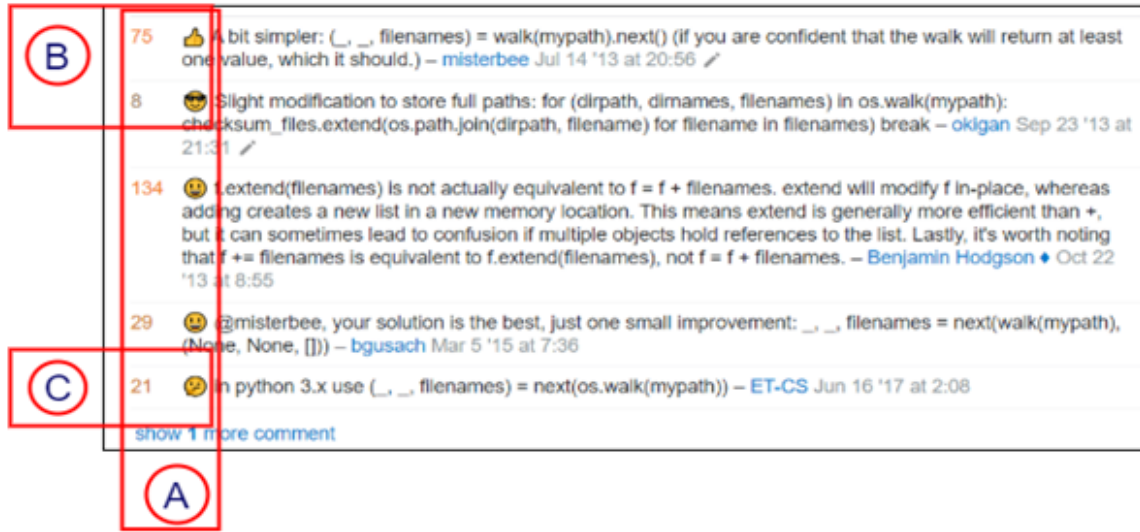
B

75 A bit simpler: (_, _, filenames) = walk(mypath).next() (if you are confident that the walk will return at least one value, which it should.) – misterbee Jul 14 '13 at 20:56

8 Slight modification to store full paths: for (dirpath, dirnames, filenames) in os.walk(mypath): checksum_files.extend(os.path.join(dirpath, filename) for filename in filenames) break – okigan Sep 23 '13 at 21:31

134 f.extend(filenames) is not actually equivalent to f = f + filenames. extend will modify f in-place, whereas adding creates a new list in a new memory location. This means extend is generally more efficient than +, but it can sometimes lead to confusion if multiple objects hold references to the list. Lastly, it's worth noting that f += filenames is equivalent to f.extend(filenames), not f = f + filenames. – Benjamin Hodgson ♦ Oct 22 '13 at 8:55

29 @misterbee, your solution is the best, just one small improvement: _, _, filenames = next(walk(mypath), (None, None, [])) – bgusach Mar 5 '15 at 7:36

C

21 In python 3.x use (_, _, filenames) = next(os.walk(mypath)) – ET-CS Jun 16 '17 at 2:08

show 1 more comment

A